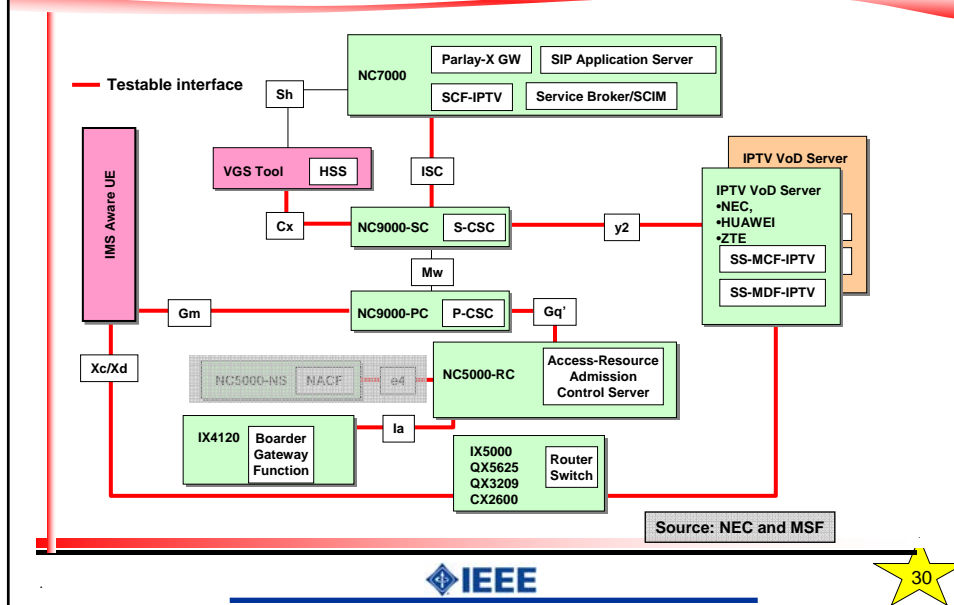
Testable interface

NC7000
Parlay-X GW
SIP Application Server
SCF-IPTV
Service Broker/SCIM

Sh

IMS Aware UE

VGS Tool
HSS

ISC

IPTV VoD Server

IPTV VoD Server
•NEC,
•HUAWEI
•ZTE
SS-MCF-IPTV
SS-MDF-IPTV

Cx
NC9000-SC
S-CSC
y2

Mw

Gm
NC9000-PC
P-CSC
Gq'

Xc/Xd

NC5000-NS
NACF
e4
NC5000-RC
Access-Resource Admission Control Server

IX4120
Boarder Gateway Function
Ia

IX5000
QX5625
QX3209
CX2600
Router Switch

Source: NEC and MSF

IEEE

30